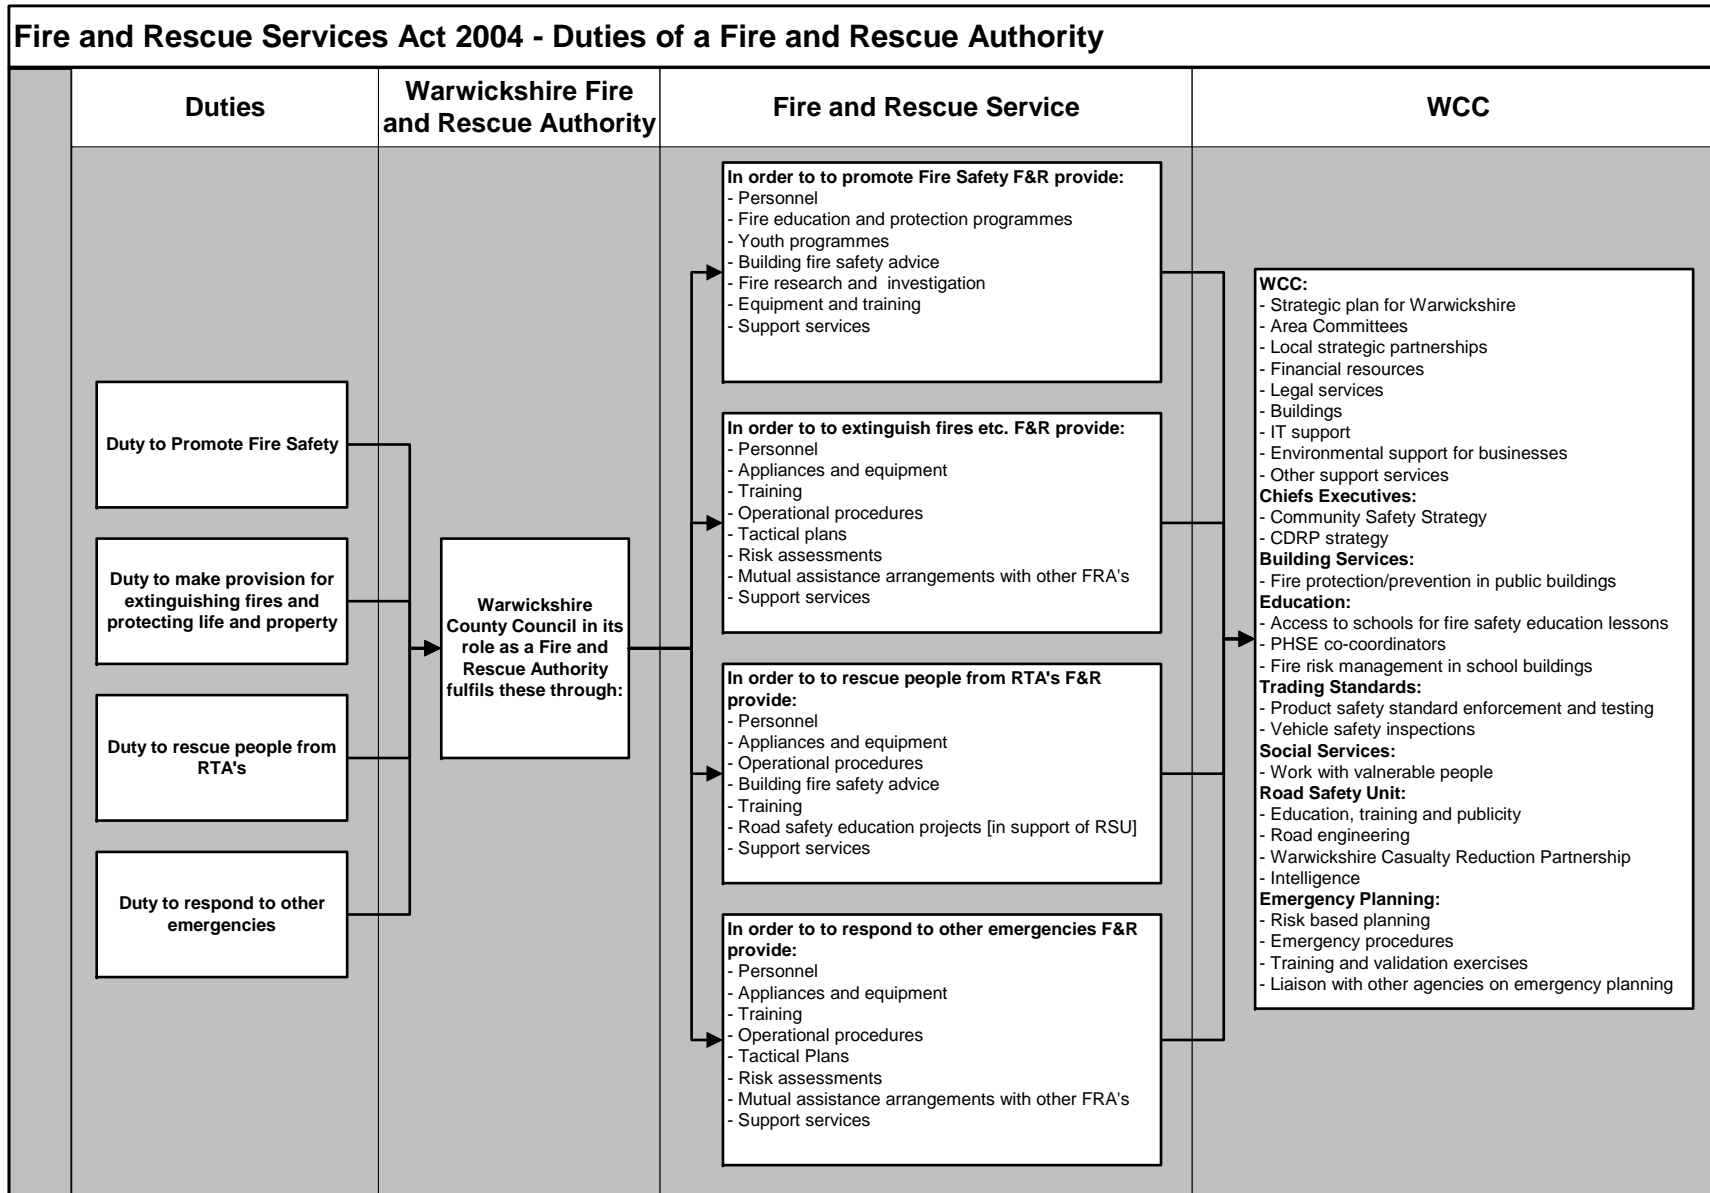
Fire and Rescue Services Act 2004 - Duties of a Fire and Rescue Authority

Duties

Warwickshire Fire and Rescue Authority

Fire and Rescue Service

WCC

Duty to Promote Fire Safety

Duty to make provision for extinguishing fires and protecting life and property

Duty to rescue people from RTA's

Duty to respond to other emergencies

Warwickshire County Council in its role as a Fire and Rescue Authority fulfils these through:

In order to to promote Fire Safety F&R provide:
- Personnel
- Fire education and protection programmes
- Youth programmes
- Building fire safety advice
- Fire research and investigation
- Equipment and training
- Support services

In order to to extinguish fires etc. F&R provide:
- Personnel
- Appliances and equipment
- Training
- Operational procedures
- Tactical plans
- Risk assessments
- Mutual assistance arrangements with other FRA's
- Support services

In order to to rescue people from RTA's F&R provide:
- Personnel
- Appliances and equipment
- Operational procedures
- Building fire safety advice
- Training
- Road safety education projects [in support of RSU]
- Support services

In order to to respond to other emergencies F&R provide:
- Personnel
- Appliances and equipment
- Training
- Operational procedures
- Tactical Plans
- Risk assessments
- Mutual assistance arrangements with other FRA's
- Support services

WCC:
- Strategic plan for Warwickshire
- Area Committees
- Local strategic partnerships
- Financial resources
- Legal services
- Buildings
- IT support
- Environmental support for businesses
- Other support services
Chiefs Executives:
- Community Safety Strategy
- CDRP strategy
Building Services:
- Fire protection/prevention in public buildings
Education:
- Access to schools for fire safety education lessons
- PHSE co-coordinators
- Fire risk management in school buildings
Trading Standards:
- Product safety standard enforcement and testing
- Vehicle safety inspections
Social Services:
- Work with valnerable people
Road Safety Unit:
- Education, training and publicity
- Road engineering
- Warwickshire Casualty Reduction Partnership
- Intelligence
Emergency Planning:
- Risk based planning
- Emergency procedures
- Training and validation exercises
- Liaison with other agencies on emergency planning